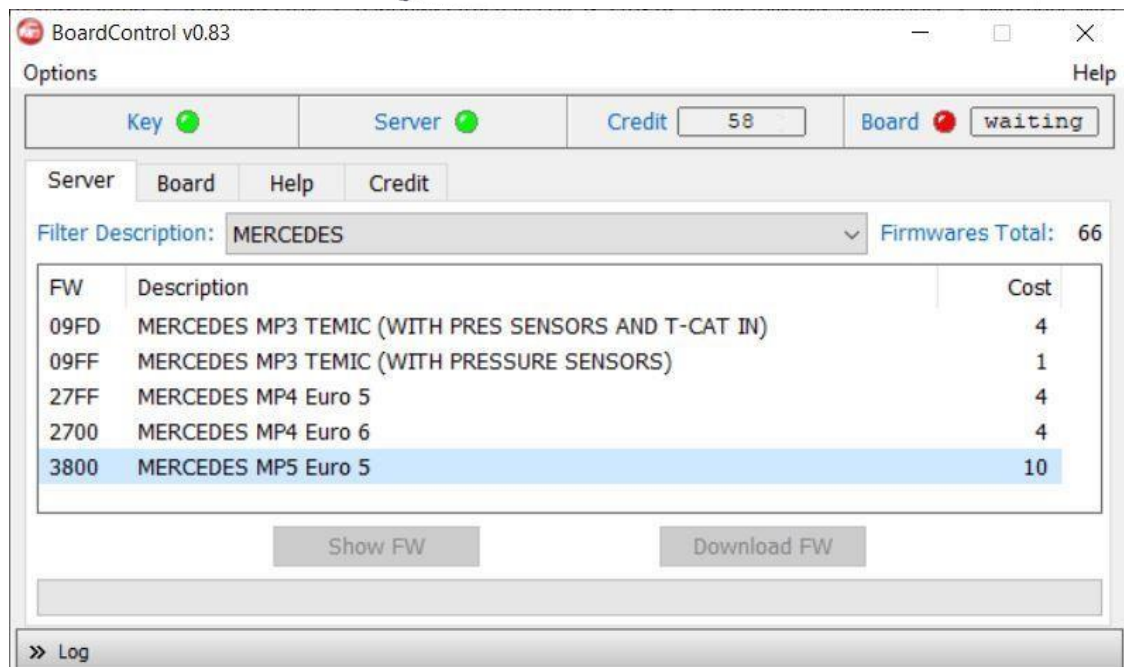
BoardControl v0.83

Options

Help

Key

Server

Credit 58

Board waiting

Server Board Help Credit

Filter Description: MERCEDES

Firmwares Total: 66

| FW | Description | Cost |
|---|---|---|
| 09FD | MERCEDES MP3 TEMIC (WITH PRES SENSORS AND T-CAT IN) | 4 |
| 09FF | MERCEDES MP3 TEMIC (WITH PRESSURE SENSORS) | 1 |
| 27FF | MERCEDES MP4 Euro 5 | 4 |
| 2700 | MERCEDES MP4 Euro 6 | 4 |
| 3800 | MERCEDES MP5 Euro 5 | 10 |

Show FW

Download FW

» Log